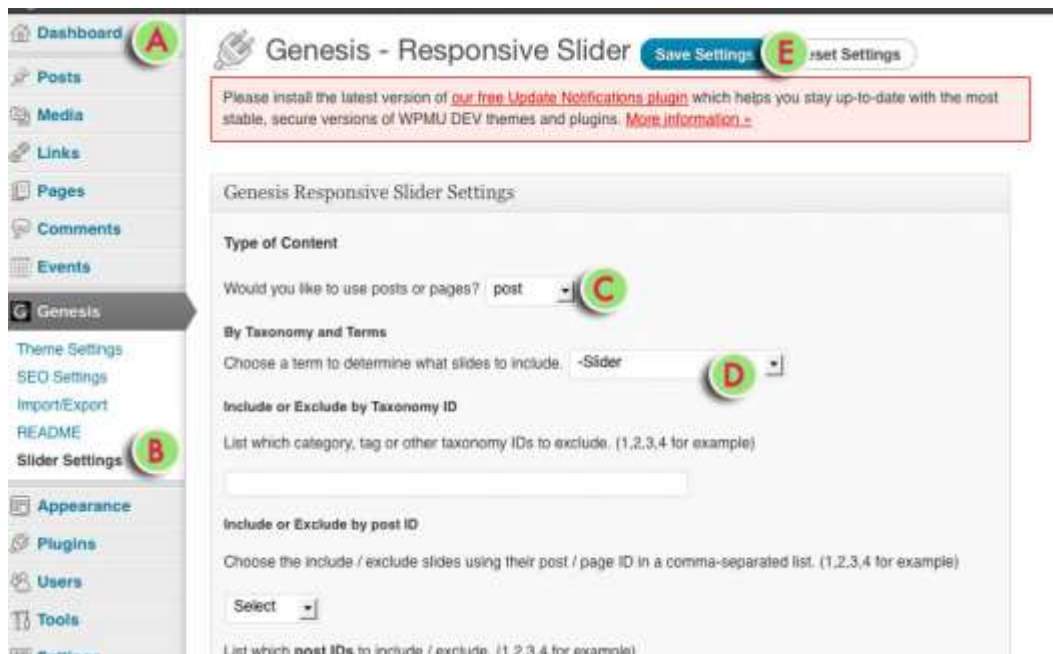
Dashboard A
Posts
Media
Links
Pages
Comments
Events
Genesis
Theme Settings
SEO Settings
Import/Export
README
Slider Settings B
Appearance
Plugins
Users
Tools

Genesis - Responsive Slider Save Settings E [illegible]set Settings

Please install the latest version of our free Update Notifications plugin which helps you stay up-to-date with the most stable, secure versions of WPMU DEV themes and plugins. More information »

Genesis Responsive Slider Settings

Type of Content

Would you like to use posts or pages? post C

By Taxonomy and Terms

Choose a term to determine what slides to include. -Slider D

Include or Exclude by Taxonomy ID

List which category, tag or other taxonomy IDs to exclude. (1,2,3,4 for example)

Include or Exclude by post ID

Choose the include / exclude slides using their post / page ID in a comma-separated list. (1,2,3,4 for example)

Select

List which post IDs to include / exclude. (1,2,3,4 for example)